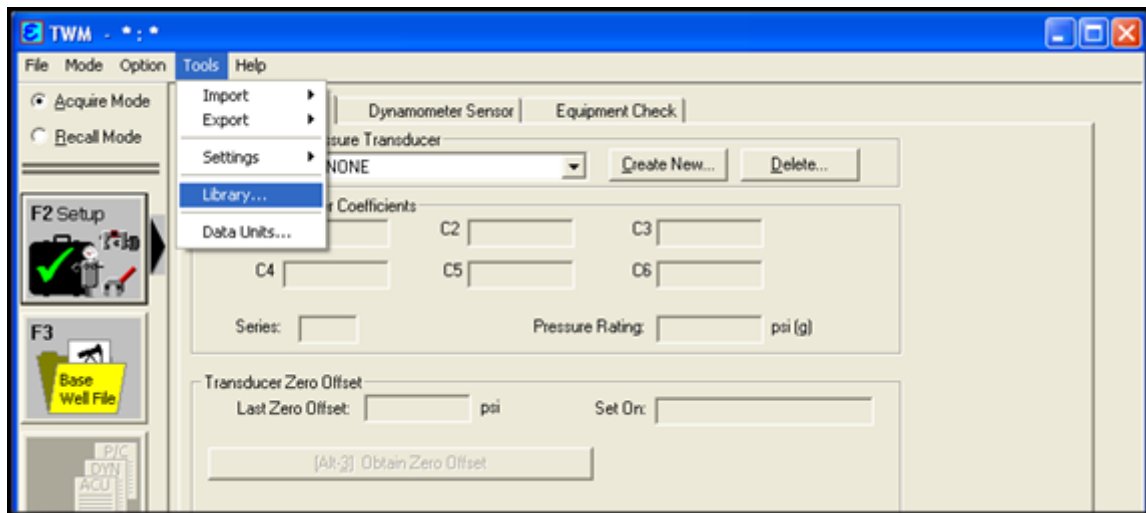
TWM - \*:\*

File Mode Option Tools Help

Acquire Mode

Recall Mode

Import

Export

Settings

Library...

Data Units...

Dynamometer Sensor

Equipment Check

ssure Transducer

NONE

Create New...

Delete...

r Coefficients

C2

C3

C4

C5

C6

Series:

Pressure Rating:

psi (g)

F2 Setup

F3

Base Well File

Transducer Zero Offset

Last Zero Offset:

psi

Set On:

[Alt-3] Obtain Zero Offset

P/C

DYN

ACU